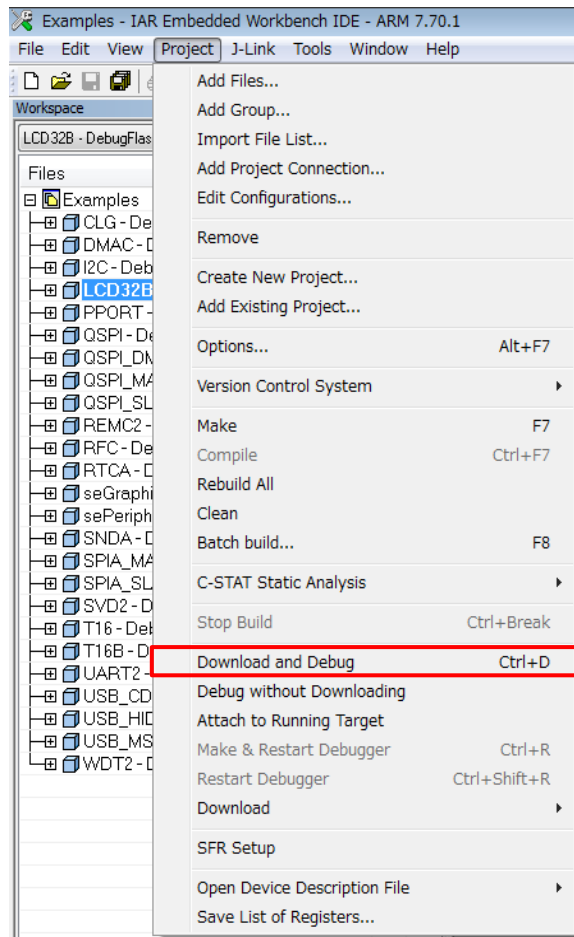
Examples - IAR Embedded Workbench IDE - ARM 7.70.1

File Edit View Project J-Link Tools Window Help

Workspace

LCD32B - DebugFlas

Files

Examples
CLG - De
DMAC - D
I2C - Deb
LCD32B
PPORT -
QSPI - De
QSPI_DM
QSPI_MA
QSPI_SL
REMC2 -
RFC - De
RTCA - D
seGraphi
sePeriph
SNDA - D
SPIA_MA
SPIA_SL
SVD2 - D
T16 - Deb
T16B - D
UART2 -
USB_CD
USB_HID
USB_MS
WDT2 - D

Add Files...
Add Group...
Import File List...
Add Project Connection...
Edit Configurations...
Remove
Create New Project...
Add Existing Project...
Options... Alt+F7
Version Control System
Make F7
Compile Ctrl+F7
Rebuild All
Clean
Batch build... F8
C-STAT Static Analysis
Stop Build Ctrl+Break
Download and Debug Ctrl+D
Debug without Downloading
Attach to Running Target
Make & Restart Debugger Ctrl+R
Restart Debugger Ctrl+Shift+R
Download
SFR Setup
Open Device Description File
Save List of Registers...